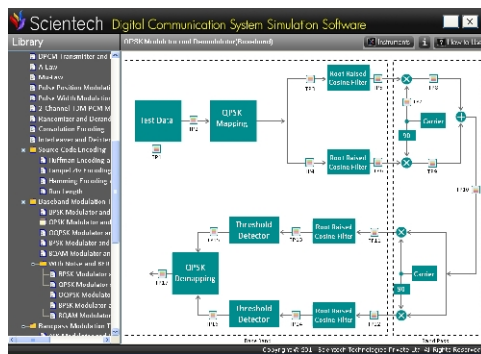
Scientech Digital Communication System Simulation Software

Library

QPSK Modulation and Demodulation(Baseband)

Instruments

How to Use

DPCM Transmitter and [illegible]
A Law
Mu-Law
Pulse Position Modulati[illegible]
Pulse Width Modulation
2 Channel TDM PCM M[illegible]
Manchester and Decod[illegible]
Convolution Encoding
Interleaver and Deinte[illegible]
Source Code Encoding
Huffman Encoding a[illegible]
Lempel-Ziv Encoding
Hamming Encoding a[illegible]
Run length
Baseband Modulation T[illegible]
BPSK Modulator and
QPSK Modulator and
OQPSK Modulator an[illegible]
8PSK Modulator and
8QAM Modulator and
With Noise and ISI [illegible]
BPSK Modulator a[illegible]
QPSK Modulator a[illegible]
OQPSK Modulator
8PSK Modulator a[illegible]
8QAM Modulator a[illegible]
Passband Modulation T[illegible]

Test Data

TP1

TP2

QPSK Mapping

TP3

Root Raised Cosine Filter

TP4

TP5

Root Raised Cosine Filter

TP6

TP7

TP8

90

Carrier

TP9

TP10

Threshold Detector

Root Raised Cosine Filter

TP11

TP12

TP13

QPSK Demapping

TP14

TP15

Threshold Detector

Root Raised Cosine Filter

TP16

TP17

TP18

Carrier

90

Base band

Band Pass

Copyright © 201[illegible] Scientech Technologies Pvt. Ltd. All Rights Reserved